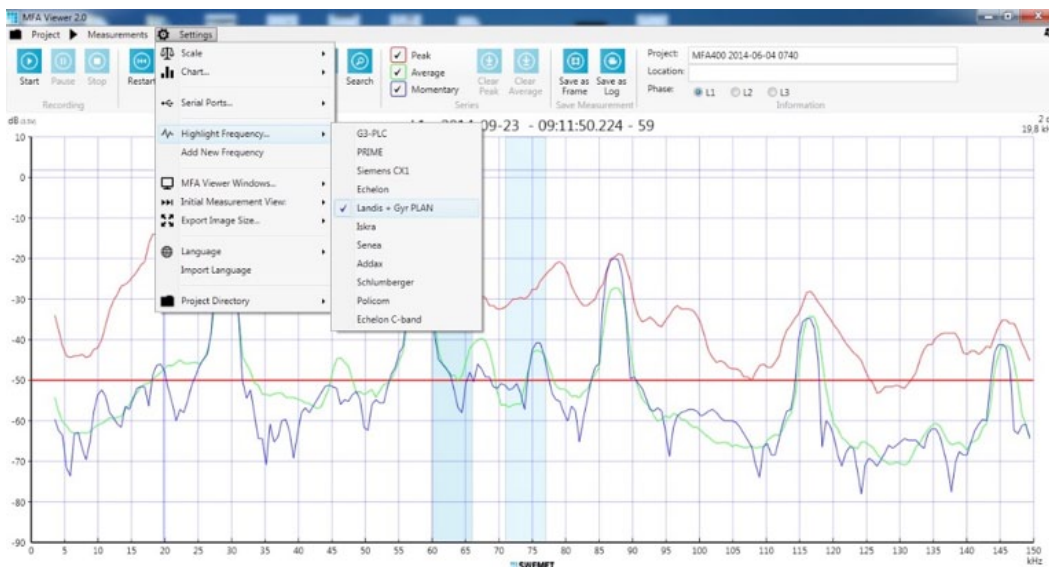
MFA Viewer 2.0

Project Measurements Settings

Start Pause Stop Recording

Restart

Scale
Chart...
Serial Ports...
Highlight Frequency...
Add New Frequency
MFA Viewer Windows...
Initial Measurement View:
Export Image Size...
Language
Import Language
Project Directory

G3-PLC
PRIME
Siemens CX1
Echelon
Landis + Gyr PLAN
Iskra
Senea
Addax
Schlumberger
Policom
Echelon C-band

Search

Peak
Average
Momentary
Clear Peak
Clear Average
Series

Save as Frame
Save as Log
Save Measurement

Project: MFA400 2014-06-04 0740
Location:
Phase: L1 L2 L3
Information

dB

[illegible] 2014-09-23 - 09:11:50.224 - 59

2 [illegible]
19,8 k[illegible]

10
0
-10
-20
-30
-40
-50
-60
-70
-80
-90

0 5 10 15 20 25 30 35 40 45 50 55 60 65 70 75 80 85 90 95 100 105 110 115 120 125 130 135 140 145 150
kHz

SWEMET